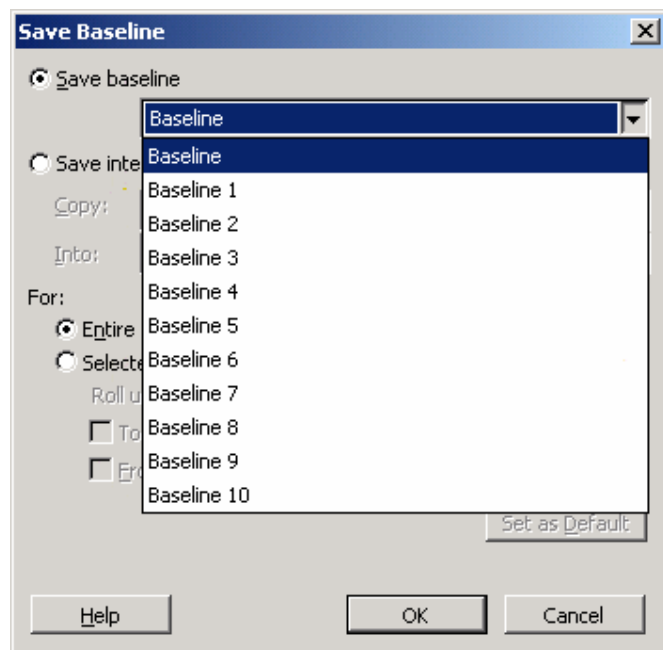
Save Baseline

Save baseline

Baseline

Save inte

Copy:

Into:

For:

Entire

Select

Roll u

To

Fr

Baseline
Baseline 1
Baseline 2
Baseline 3
Baseline 4
Baseline 5
Baseline 6
Baseline 7
Baseline 8
Baseline 9
Baseline 10

Set as Default

Help

OK

Cancel